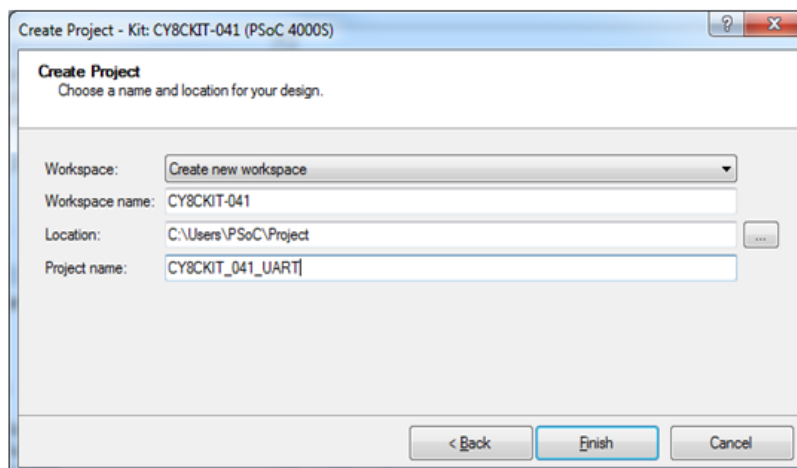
Create Project - Kit: CY8CKIT-041 (PSoC 4000S)

?

X

Create Project
Choose a name and location for your design.

Workspace: Create new workspace

Workspace name: CY8CKIT-041

Location: C:\Users\PSoC\Project ...

Project name: CY8CKIT_041_UART

< Back

Finish

Cancel